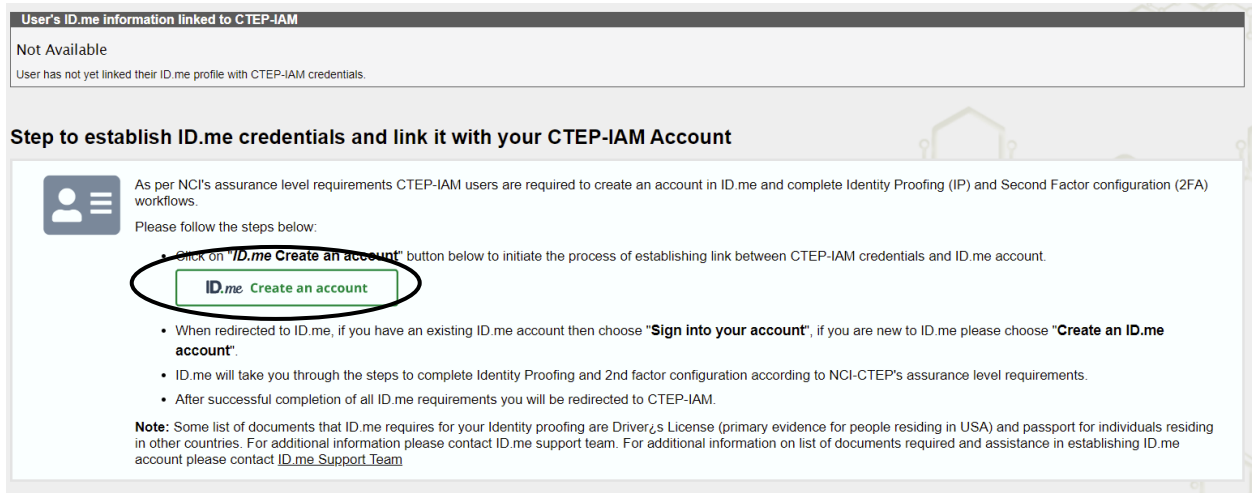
User's ID.me information linked to CTEP-IAM

Not Available

User has not yet linked their ID.me profile with CTEP-IAM credentials.

Step to establish ID.me credentials and link it with your CTEP-IAM Account

As per NCI's assurance level requirements CTEP-IAM users are required to create an account in ID.me and complete Identity Proofing (IP) and Second Factor configuration (2FA) workflows.

Please follow the steps below:

• Click on "ID.me Create an account" button below to initiate the process of establishing link between CTEP-IAM credentials and ID.me account.

ID.me Create an account

• When redirected to ID.me, if you have an existing ID.me account then choose "Sign into your account", if you are new to ID.me please choose "Create an ID.me account".

• ID.me will take you through the steps to complete Identity Proofing and 2nd factor configuration according to NCI-CTEP's assurance level requirements.

• After successful completion of all ID.me requirements you will be redirected to CTEP-IAM.

Note: Some list of documents that ID.me requires for your Identity proofing are Driver¿s License (primary evidence for people residing in USA) and passport for individuals residing in other countries. For additional information please contact ID.me support team. For additional information on list of documents required and assistance in establishing ID.me account please contact ID.me Support Team